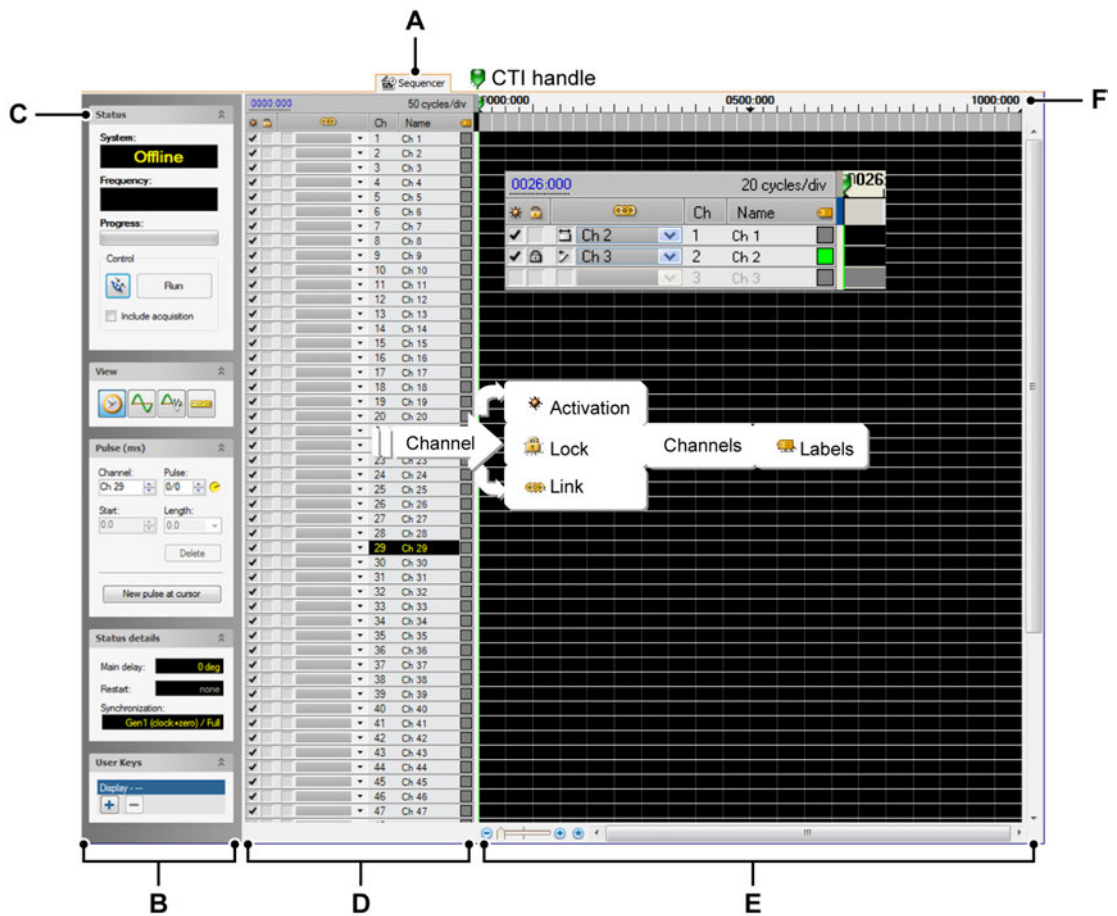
A

Sequencer

CTI handle

C

F

Status

System:

Offline

Frequency:

Progress:

Control

Run

Include acquisition

View

Pulse (ms)

Channel:

Ch 29

Pulse:

0/0

Start:

0.0

Length:

0.0

Delete

New pulse at cursor

Status details

Main delay:

0 deg

Restart:

none

Synchronization:

Gen1 (clock+zero) / Full

User Keys

Display - ---

0000:000

50 cycles/div

| Ch | Name |
|---|---|
| 1 | Ch 1 |
| 2 | Ch 2 |
| 3 | Ch 3 |
| 4 | Ch 4 |
| 5 | Ch 5 |
| 6 | Ch 6 |
| 7 | Ch 7 |
| 8 | Ch 8 |
| 9 | Ch 9 |
| 10 | Ch 10 |
| 11 | Ch 11 |
| 12 | Ch 12 |
| 13 | Ch 13 |
| 14 | Ch 14 |
| 15 | Ch 15 |
| 16 | Ch 16 |
| 17 | Ch 17 |
| 18 | Ch 18 |
| 19 | Ch 19 |
| 20 | Ch 20 |
| 23 | Ch 23 |
| 24 | Ch 24 |
| 25 | Ch 25 |
| 26 | Ch 26 |
| 27 | Ch 27 |
| 28 | Ch 28 |
| 29 | Ch 29 |
| 30 | Ch 30 |
| 31 | Ch 31 |
| 32 | Ch 32 |
| 33 | Ch 33 |
| 34 | Ch 34 |
| 35 | Ch 35 |
| 36 | Ch 36 |
| 37 | Ch 37 |
| 38 | Ch 38 |
| 39 | Ch 39 |
| 40 | Ch 40 |
| 41 | Ch 41 |
| 42 | Ch 42 |
| 43 | Ch 43 |
| 44 | Ch 44 |
| 45 | Ch 45 |
| 46 | Ch 46 |
| 47 | Ch 47 |

0000:000

0500:000

1000:000

0026:000

20 cycles/div

0026

| | | | Ch | Name |
|---|---|---|---|---|
| ✔ | | Ch 2 | 1 | Ch 1 |
| ✔ | | Ch 3 | 2 | Ch 2 |
| | | | 3 | Ch 3 |

Activation

Channel

Lock

Channels

Labels

Link

B

D

E